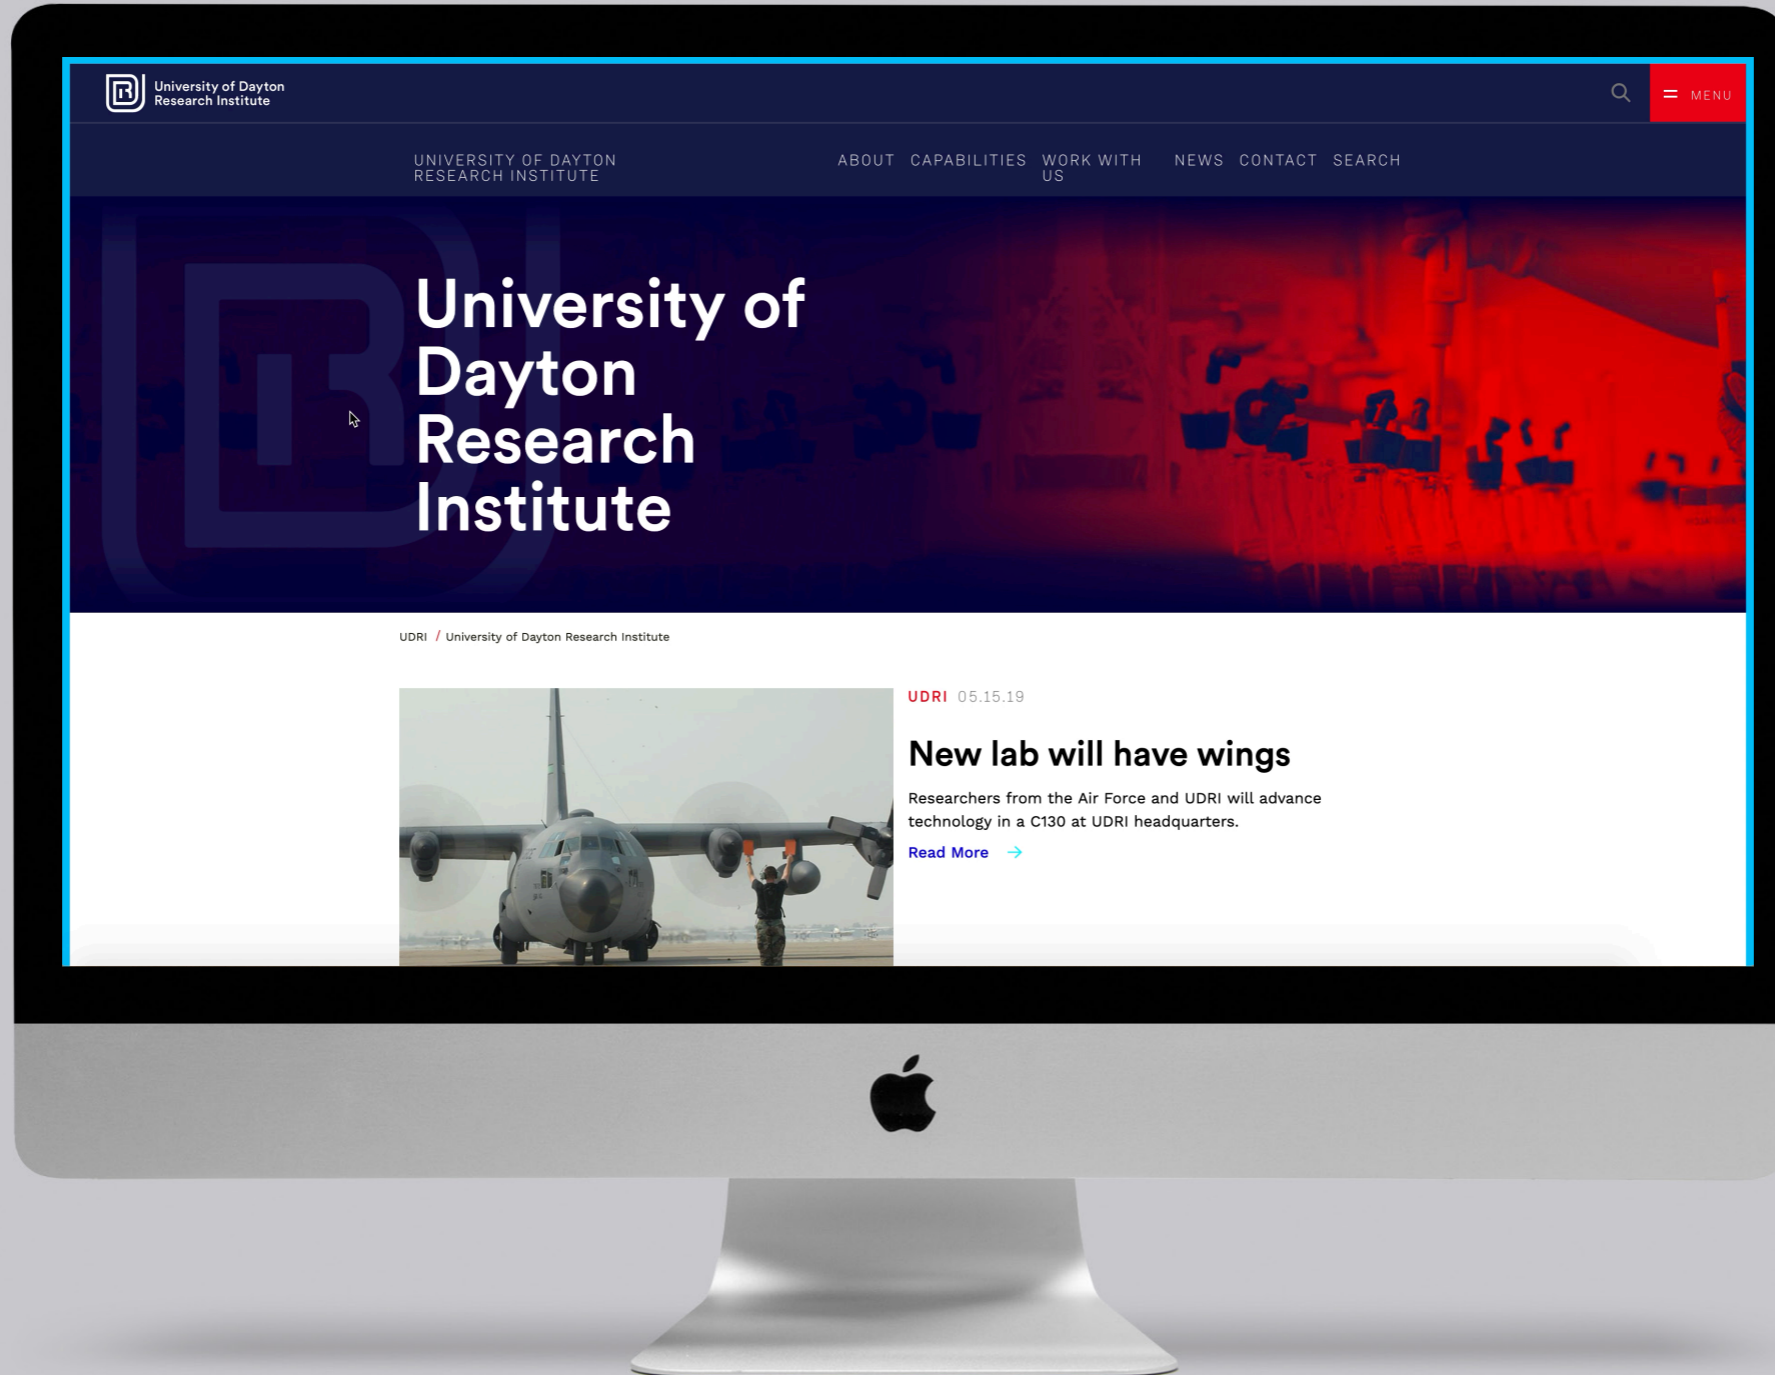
University of Dayton Research Institute

MENU

UNIVERSITY OF DAYTON RESEARCH INSTITUTE

ABOUT CAPABILITIES WORK WITH US NEWS CONTACT SEARCH

University of Dayton Research Institute

UDRI / University of Dayton Research Institute

UDRI 05.15.19

New lab will have wings

Researchers from the Air Force and UDRI will advance technology in a C130 at UDRI headquarters.

Read More